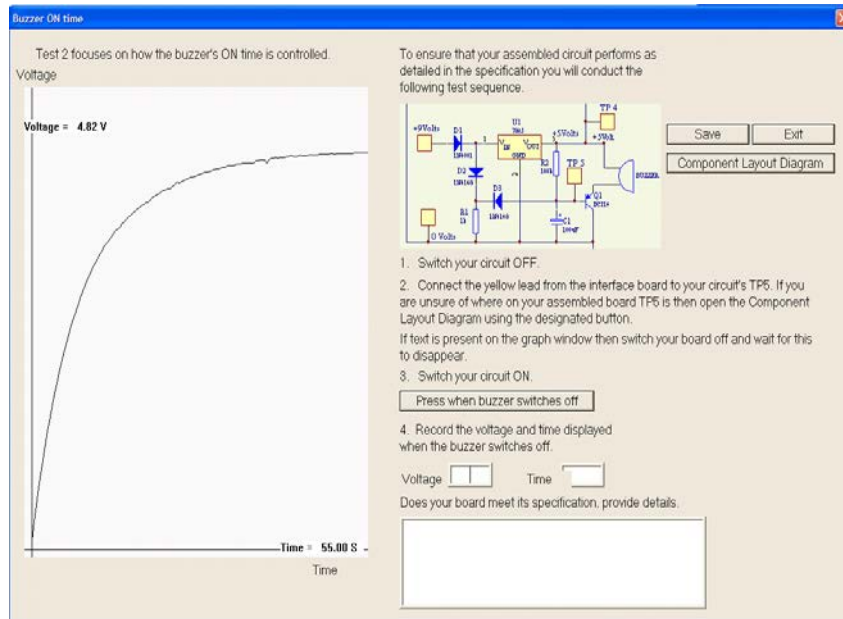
Buzzer ON time

Test 2 focuses on how the buzzer's ON time is controlled.

Voltage

Voltage = 4.82 V

Time = 55.00 S

Time

To ensure that your assembled circuit performs as detailed in the specification you will conduct the following test sequence.

+9Volts D1 1N4001 U1 7805 IN OUT GND +5Volts TP 4 +5Volt D2 1N4148 R2 100k TP 5 D3 1N4148 Q1 BC337 R1 1k C1 100uF 0 Volts

Save Exit

Component Layout Diagram

1. Switch your circuit OFF.

2. Connect the yellow lead from the interface board to your circuit's TP5. If you are unsure of where on your assembled board TP5 is then open the Component Layout Diagram using the designated button.

If text is present on the graph window then switch your board off and wait for this to disappear.

3. Switch your circuit ON.

Press when buzzer switches off

4. Record the voltage and time displayed when the buzzer switches off.

Voltage Time

Does your board meet its specification, provide details.